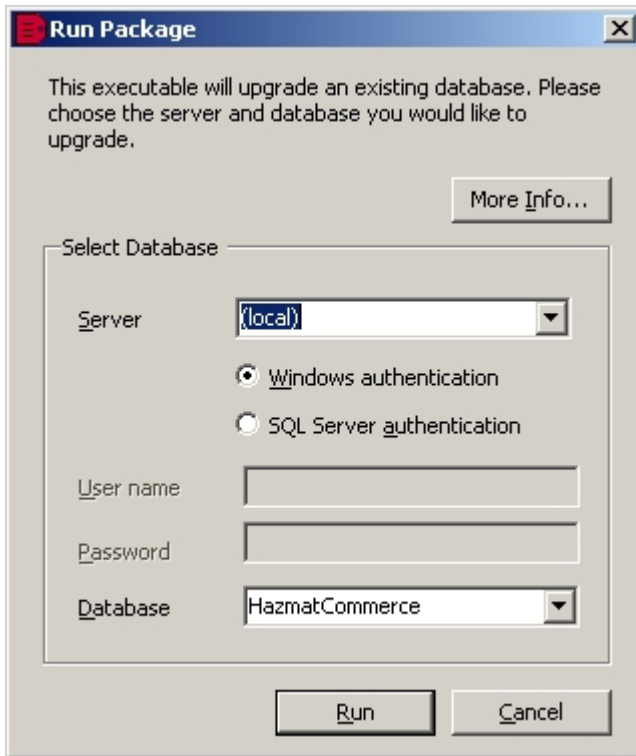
Run Package

This executable will upgrade an existing database. Please choose the server and database you would like to upgrade.

More Info...

Select Database

Server (local)

Windows authentication

SQL Server authentication

User name

Password

Database HazmatCommerce

Run

Cancel